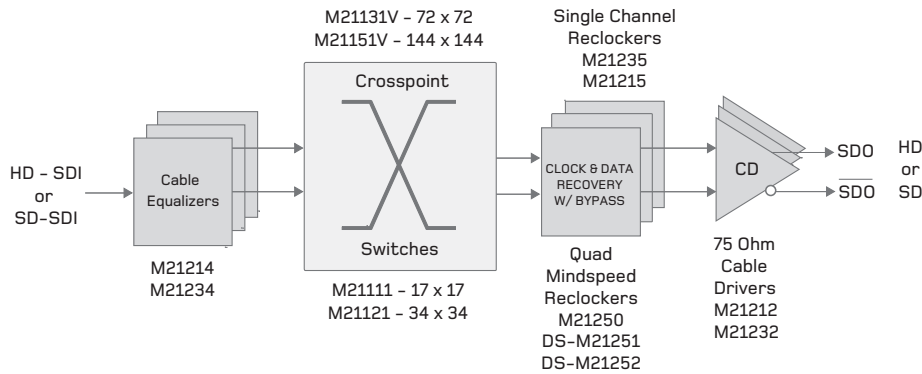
M21131V – 72 x 72
M21151V – 144 x 144

Single Channel
Reclockers
M21235
M21215

HD – SDI
or
SD–SDI

Cable
Equalizers

M21214
M21234

Crosspoint

Switches

M21111 – 17 x 17
M21121 – 34 x 34

CLOCK & DATA
RECOVERY
W/ BYPASS

Quad
Mindspeed
Reclockers
M21250
DS–M21251
DS–M21252

CD

SDO
$\overline{\text{SDO}}$

HD
or
SD

75 Ohm
Cable
Drivers
M21212
M21232